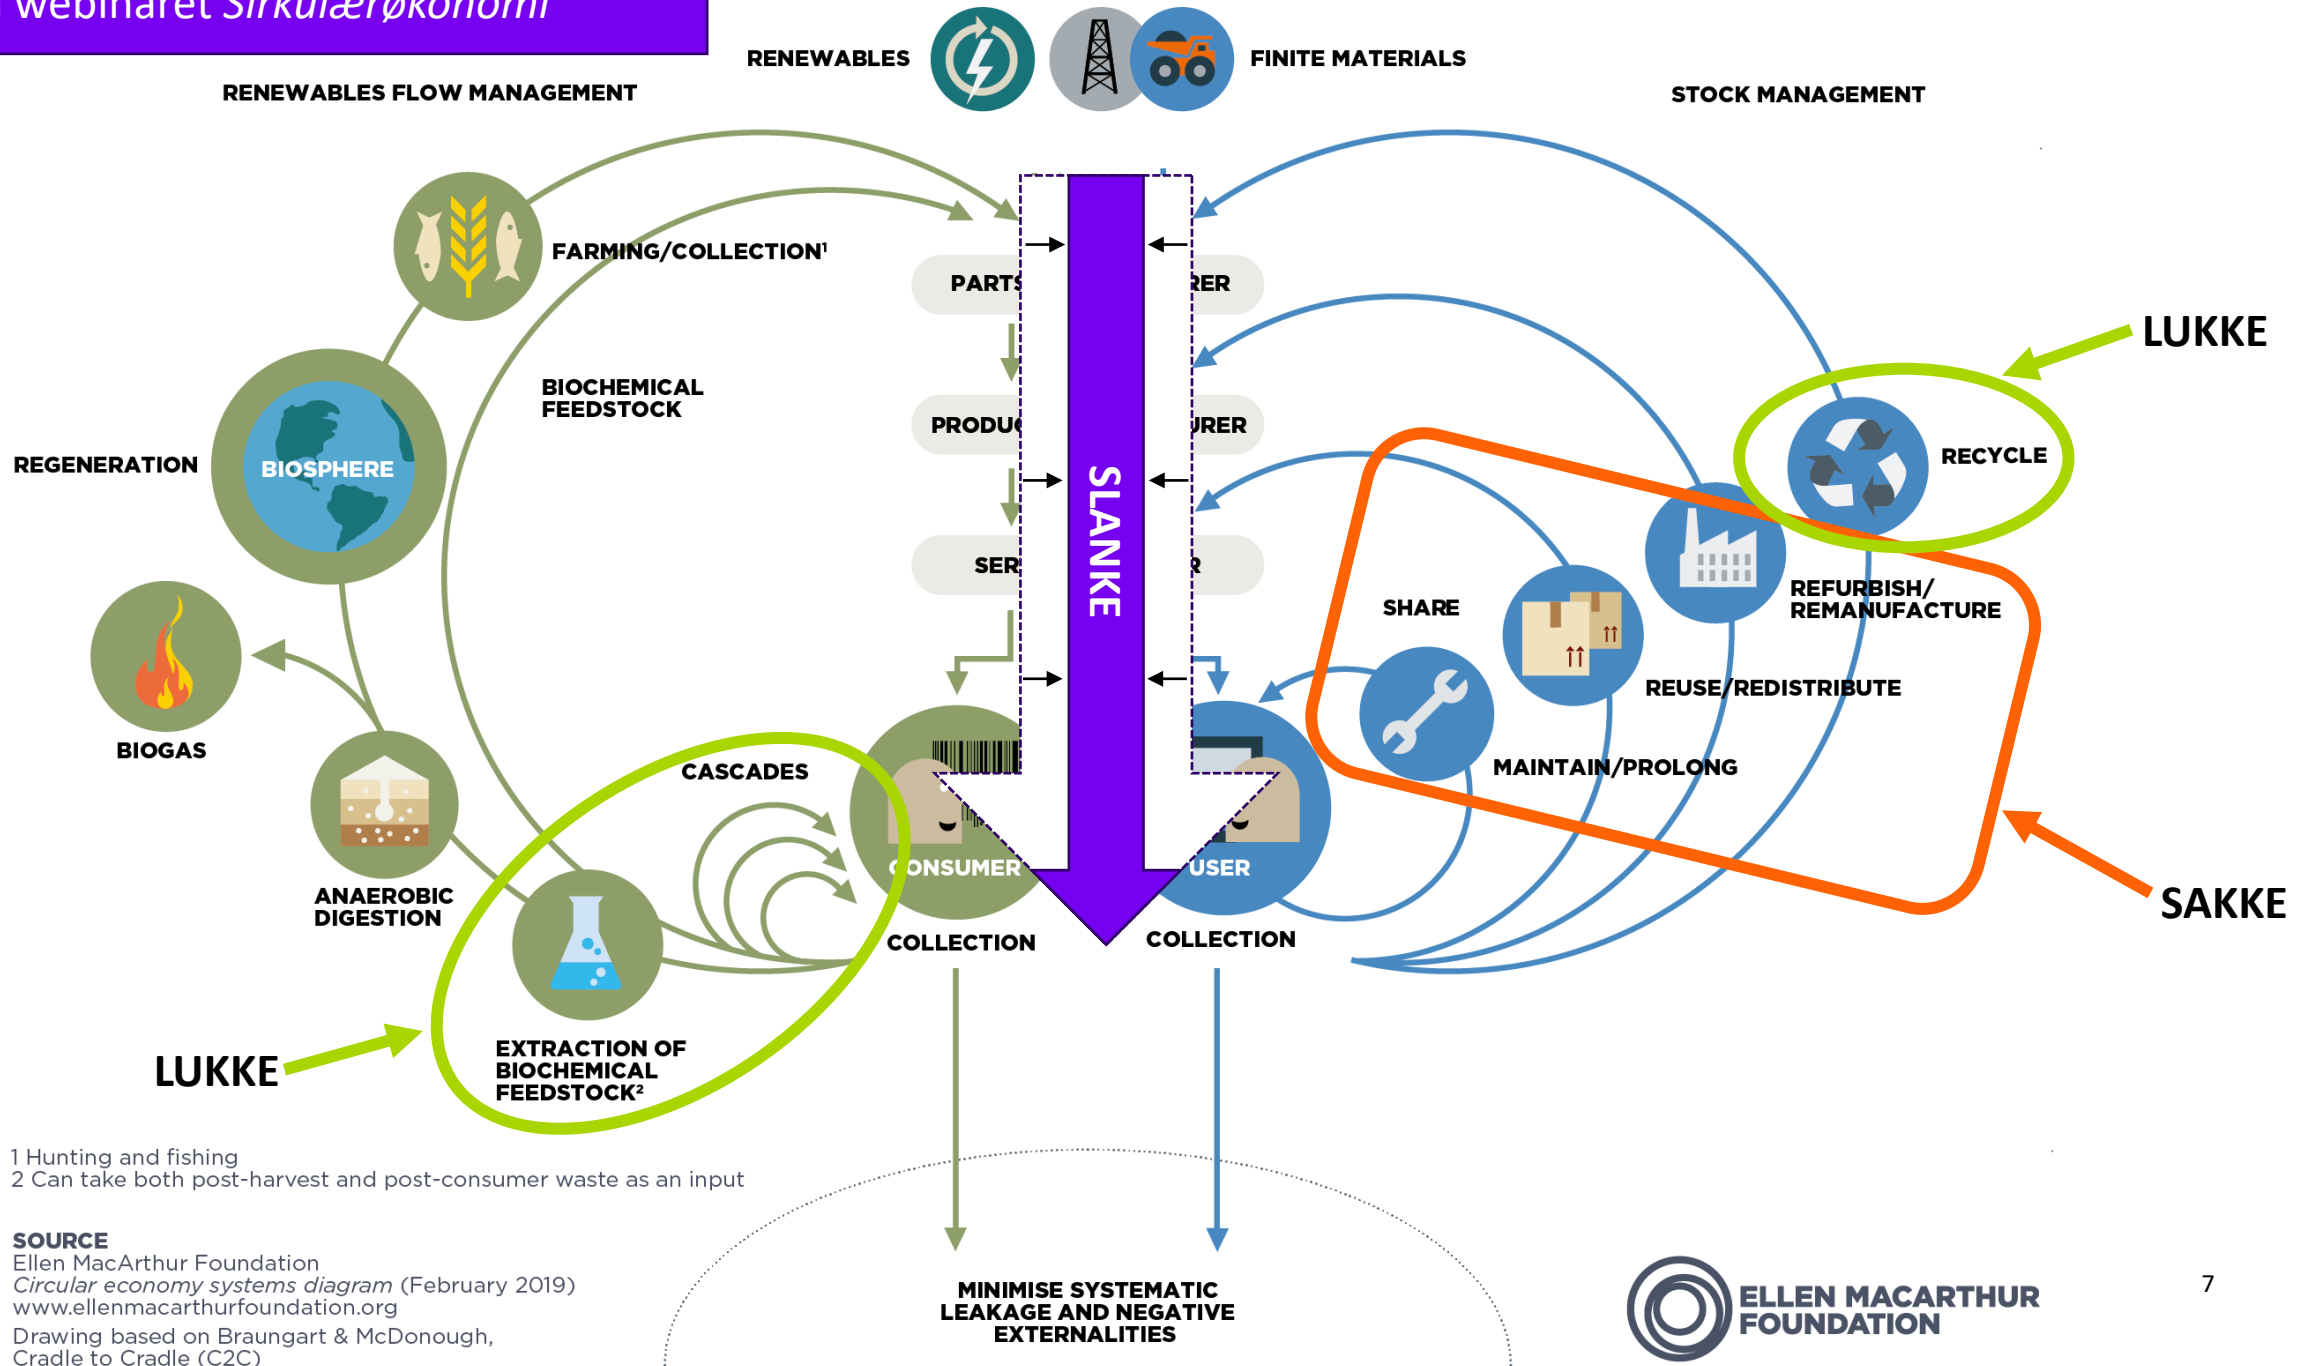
Webinaret Sirkulærøkonomi

RENEWABLES

FINITE MATERIALS

RENEWABLES FLOW MANAGEMENT

STOCK MANAGEMENT

FARMING/COLLECTION¹

PARTS

RER

BIOCHEMICAL FEEDSTOCK

PRODU

URER

REGENERATION

BIOSPHERE

SER

R

SLANKE

LUKKE

RECYCLE

REFURBISH/ REMANUFACTURE

SHARE

REUSE/REDISTRIBUTE

MAINTAIN/PROLONG

BIOGAS

CASCADES

ANAEROBIC DIGESTION

CONSUMER

USER

COLLECTION

COLLECTION

SAKKE

LUKKE

EXTRACTION OF BIOCHEMICAL FEEDSTOCK²

1 Hunting and fishing
2 Can take both post-harvest and post-consumer waste as an input

SOURCE
Ellen MacArthur Foundation
*Circular economy systems diagram* (February 2019)
www.ellenmacarthurfoundation.org
Drawing based on Braungart & McDonough, Cradle to Cradle (C2C)

MINIMISE SYSTEMATIC LEAKAGE AND NEGATIVE EXTERNALITIES

ELLEN MACARTHUR FOUNDATION

7